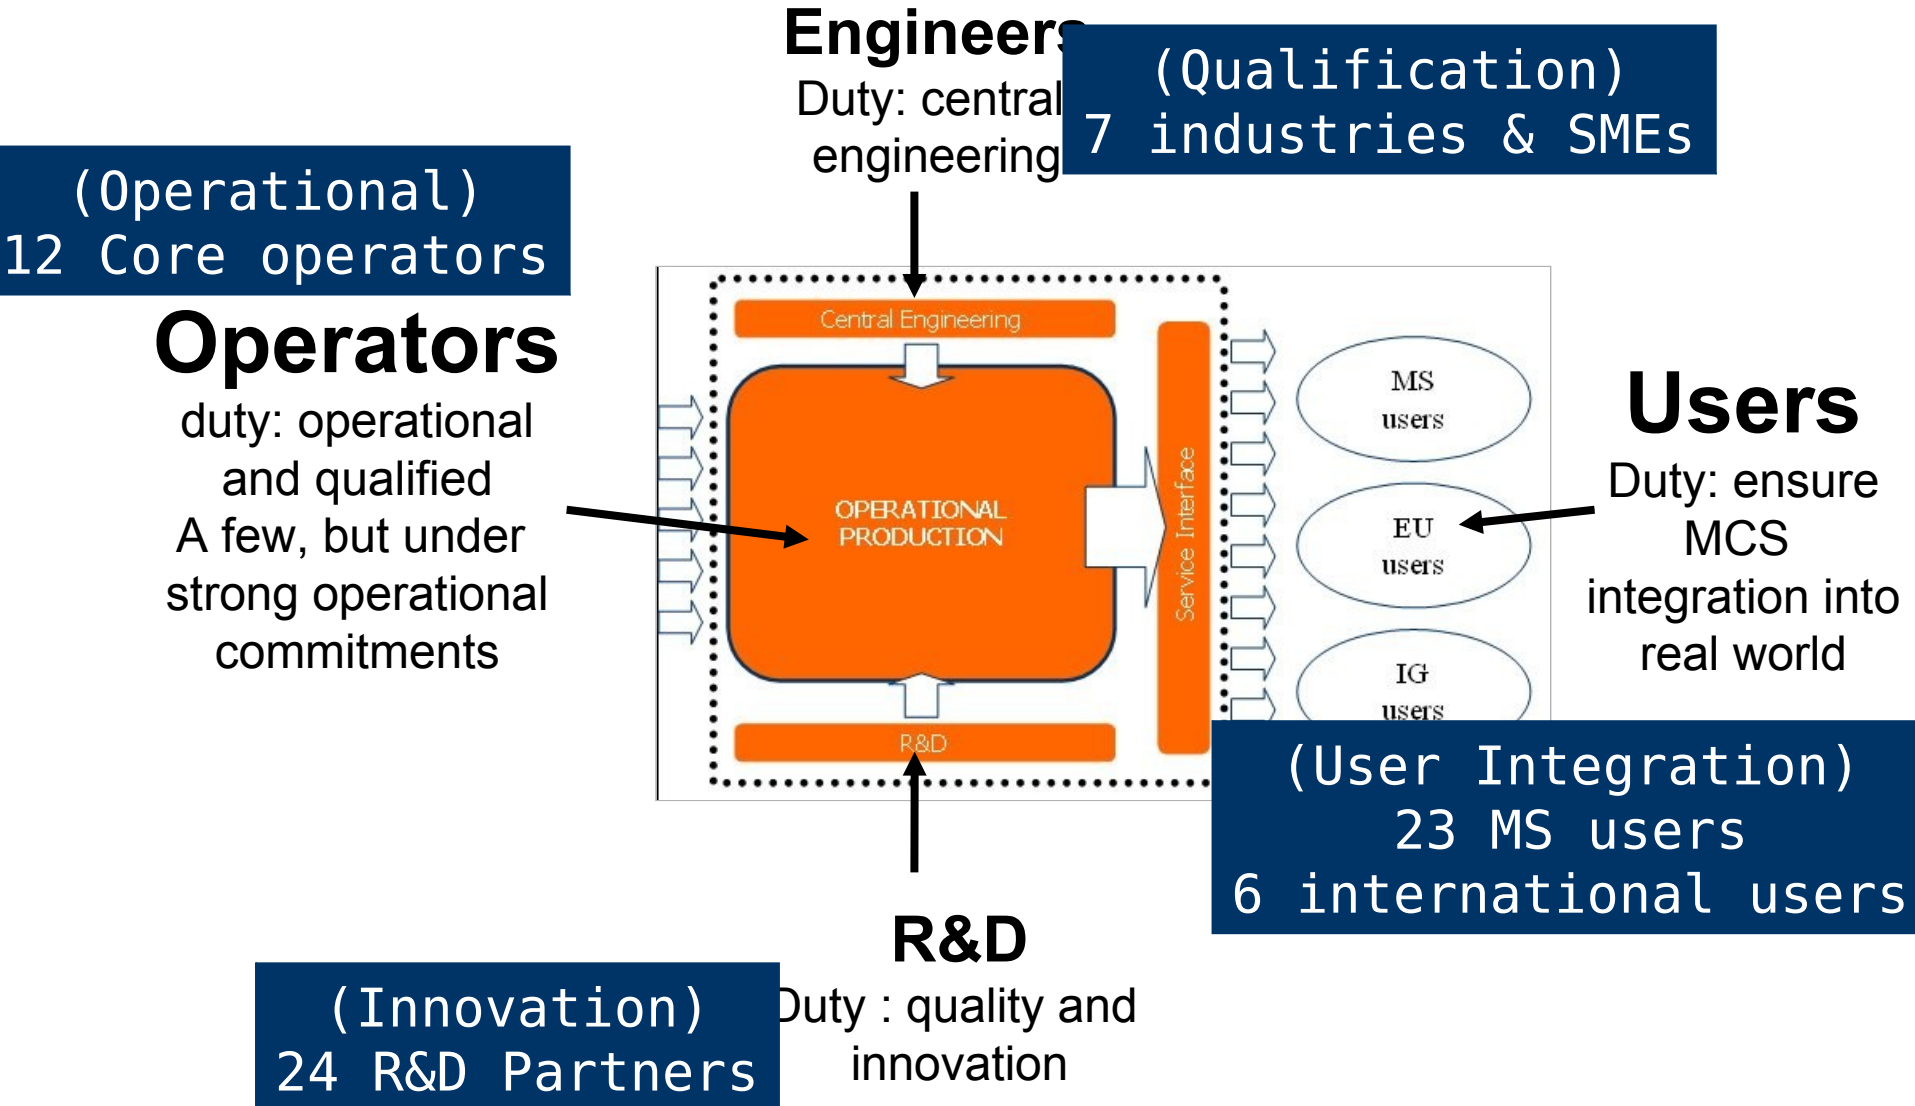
Engineers
Duty: central engineering

(Qualification)
7 industries & SMEs

(Operational)
12 Core operators

Operators
duty: operational and qualified
A few, but under strong operational commitments

Central Engineering

OPERATIONAL PRODUCTION

Service Interface

R&D

MS users

EU users

IG users

Users
Duty: ensure MCS integration into real world

(User Integration)
23 MS users
6 international users

R&D
Duty : quality and innovation

(Innovation)
24 R&D Partners